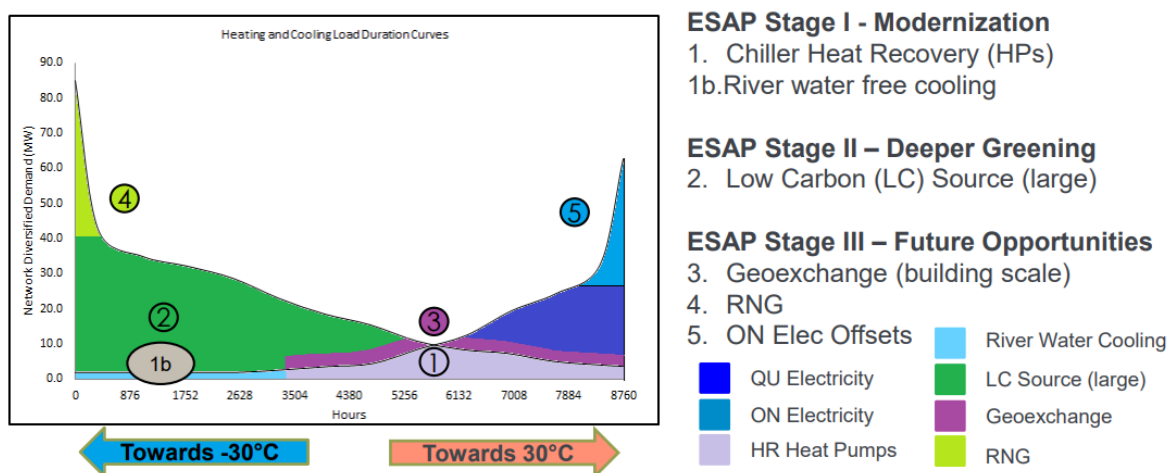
Heating and Cooling Load Duration Curves

Network Diversified Demand (MW)

90.0
80.0
70.0
60.0
50.0
40.0
30.0
20.0
10.0
0.0

0 876 1752 2628 3504 4380 5256 6132 7008 7884 8760

Hours

4
2
1b
3
1
5

Towards -30°C

Towards 30°C

ESAP Stage I - Modernization
1. Chiller Heat Recovery (HPs)
1b. River water free cooling

ESAP Stage II – Deeper Greening
2. Low Carbon (LC) Source (large)

ESAP Stage III – Future Opportunities
3. Geoexchange (building scale)
4. RNG
5. ON Elec Offsets

QU Electricity
ON Electricity
HR Heat Pumps
River Water Cooling
LC Source (large)
Geoexchange
RNG